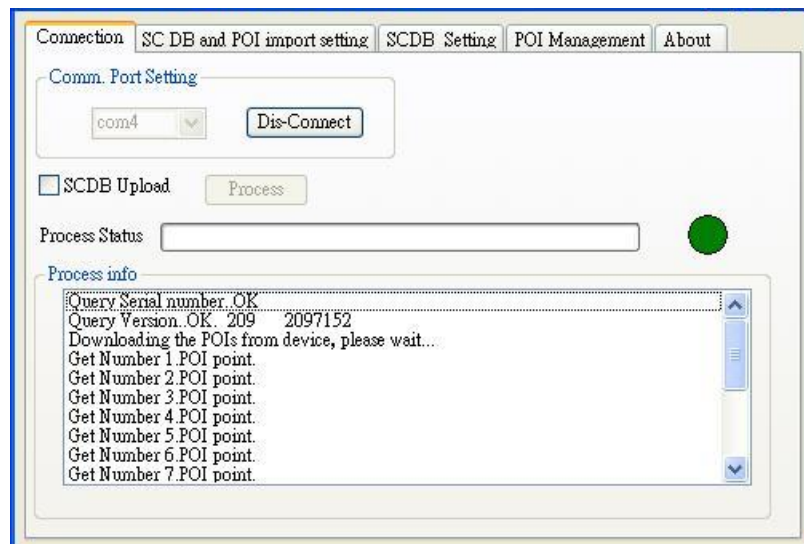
Connection | SC DB and POI import setting | SCDB Setting | POI Management | About

Comm. Port Setting

com4

Dis-Connect

SCDB Upload

Process

Process Status

Process info

Query Serial number..OK
Query Version..OK. 209 2097152
Downloading the POIs from device, please wait...
Get Number 1.POI point.
Get Number 2.POI point.
Get Number 3.POI point.
Get Number 4.POI point.
Get Number 5.POI point.
Get Number 6.POI point.
Get Number 7.POI point.